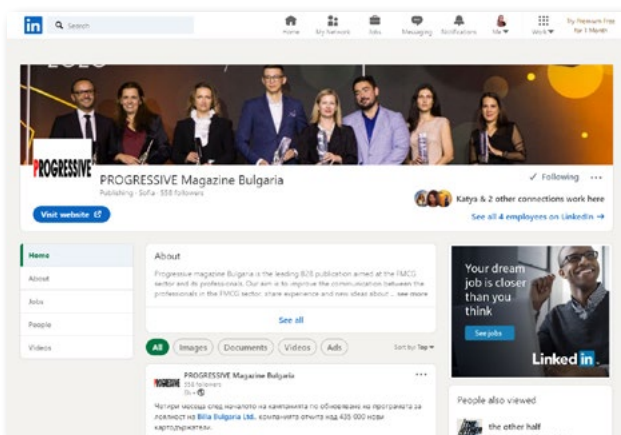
in Search

Home My Network Jobs Messaging Notifications Me Work Try Premium Free for 1 Month

PROGRESSIVE

PROGRESSIVE Magazine Bulgaria
Publishing · Sofia · 558 followers

Visit website

✓ Following ···

Katya & 2 other connections work here

See all 4 employees on LinkedIn →

Home
About
Jobs
People
Videos

About

Progressive magazine Bulgaria is the leading B2B publication aimed at the FMCG sector and its professionals. Our aim is to improve the communication between the professionals in the FMCG sector, share experience and new ideas about ... see more

See all

All Images Documents Videos Ads

Sort by: Top

PROGRESSIVE Magazine Bulgaria
558 followers
3w ·

Четири месеца след началото на кампанията по обновяване на програмата за лоялност на Billa Bulgaria Ltd., компанията отчита над 435 000 нови картодържатели.

Your dream job is closer than you think

See jobs

LinkedIn

People also viewed

the other half